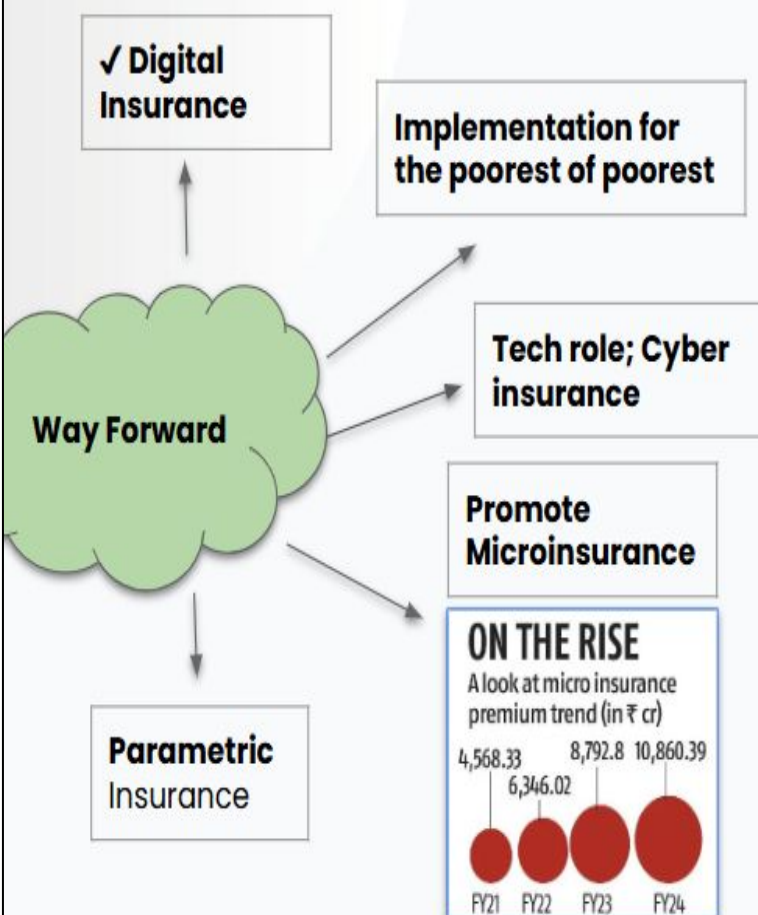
✓ Digital Insurance

Implementation for the poorest of poorest

Way Forward

Tech role; Cyber insurance

Promote Microinsurance

ON THE RISE
A look at micro insurance premium trend (in ₹ cr)

4,568.33
6,346.02
8,792.8
10,860.39

FY21 FY22 FY23 FY24

Parametric Insurance